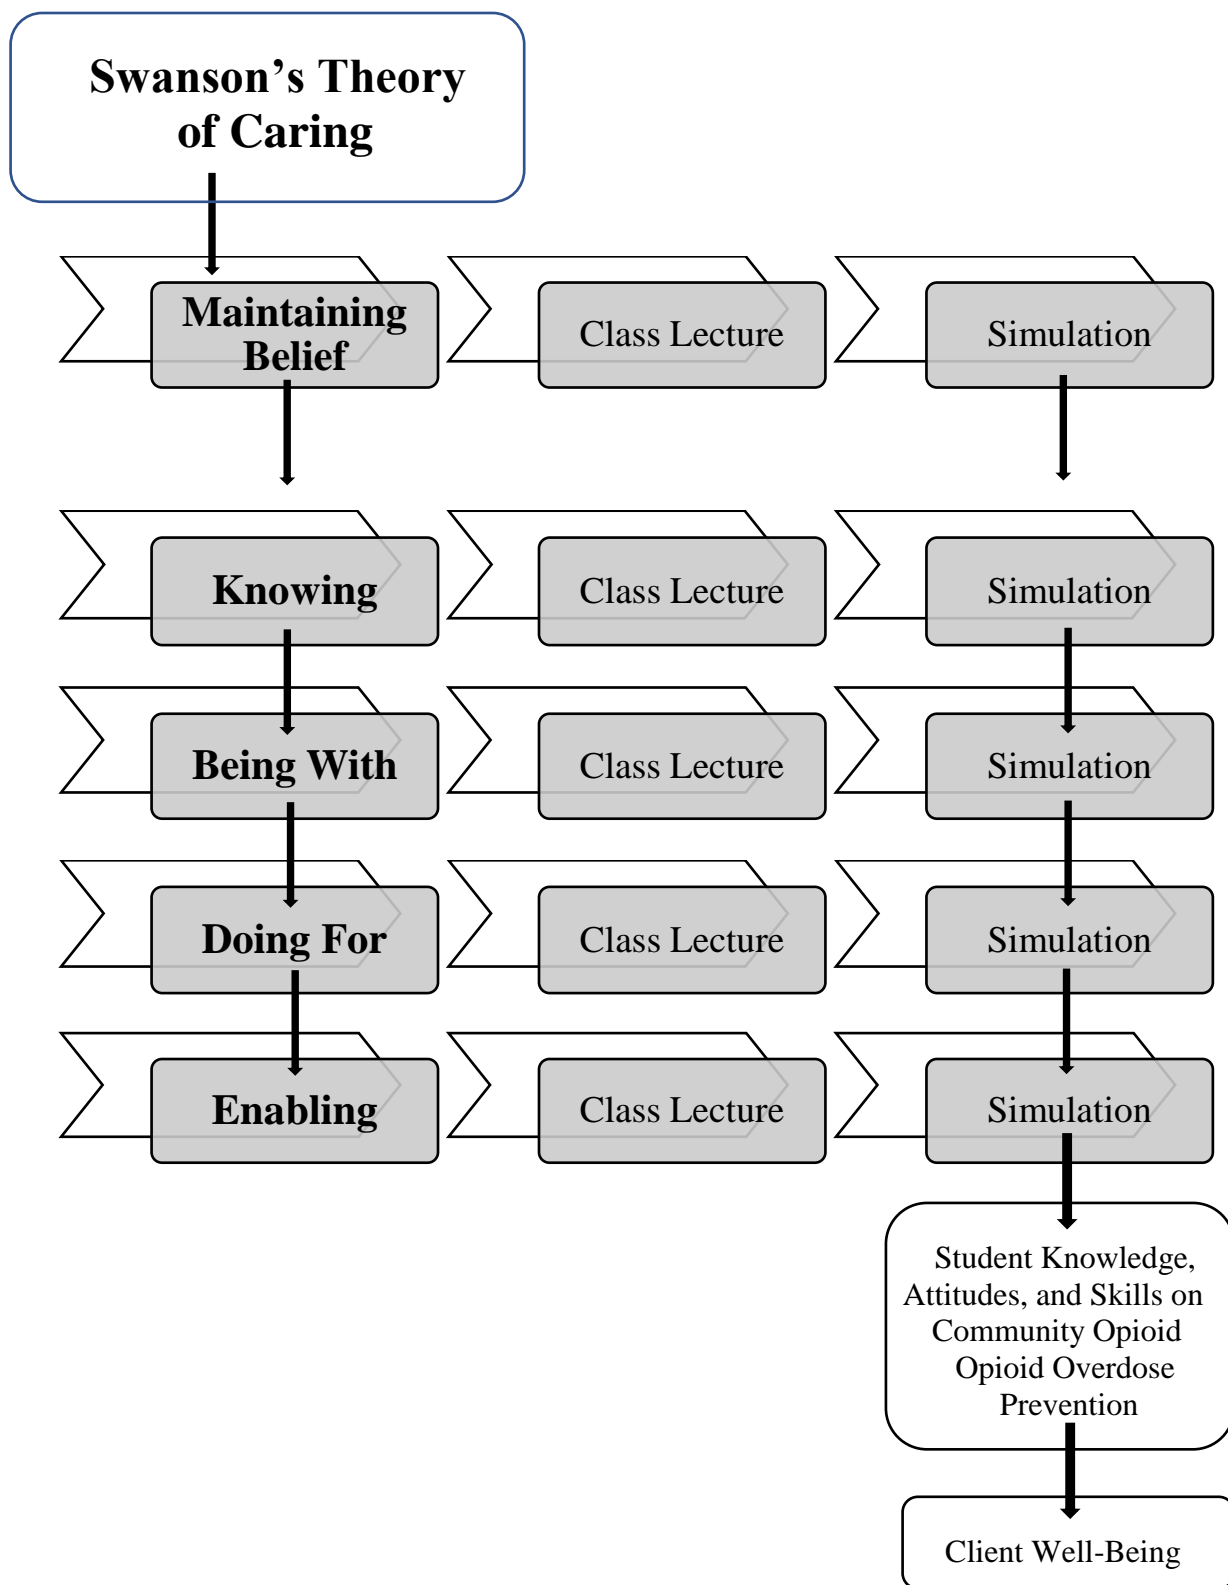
Swanson's Theory of Caring

Maintaining Belief

Class Lecture

Simulation

Knowing

Class Lecture

Simulation

Being With

Class Lecture

Simulation

Doing For

Class Lecture

Simulation

Enabling

Class Lecture

Simulation

Student Knowledge, Attitudes, and Skills on Community Opioid Opioid Overdose Prevention

Client Well-Being